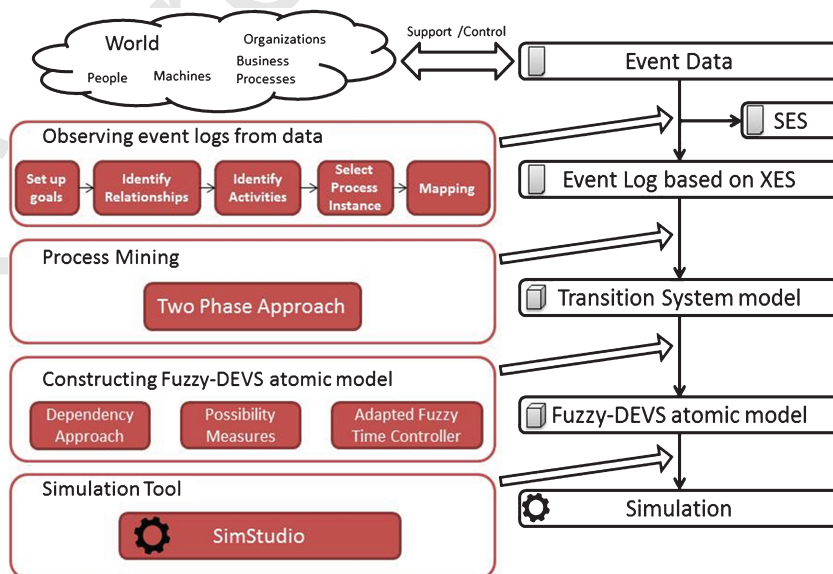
World
Organizations
People
Machines
Business Processes

Support /Control

Event Data

SES

Observing event logs from data

Set up goals
Identify Relationships
Identify Activities
Select Process Instance
Mapping

Event Log based on XES

Process Mining

Two Phase Approach

Transition System model

Constructing Fuzzy-DEVS atomic model

Dependency Approach
Possibility Measures
Adapted Fuzzy Time Controller

Fuzzy-DEVS atomic model

Simulation Tool

SimStudio

Simulation